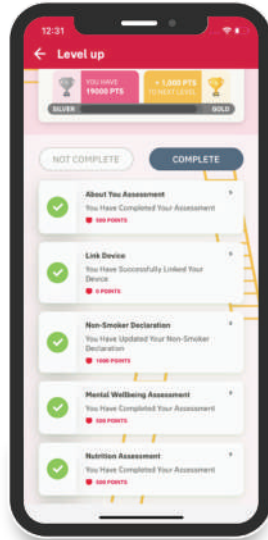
12:31

Level up

YOU HAVE 19000 PTS

+ 1,000 PTS TO NEXT LEVEL

SILVER

GOLD

NOT COMPLETE

COMPLETE

About You Assessment
You Have Completed Your Assessment
500 POINTS

Link Device
You Have Successfully Linked Your Device
0 POINTS

Non-Smoker Declaration
You Have Updated Your Non-Smoker Declaration
1000 POINTS

Mental Wellbeing Assessment
You Have Completed Your Assessment
500 POINTS

Nutrition Assessment
You Have Completed Your Assessment
500 POINTS